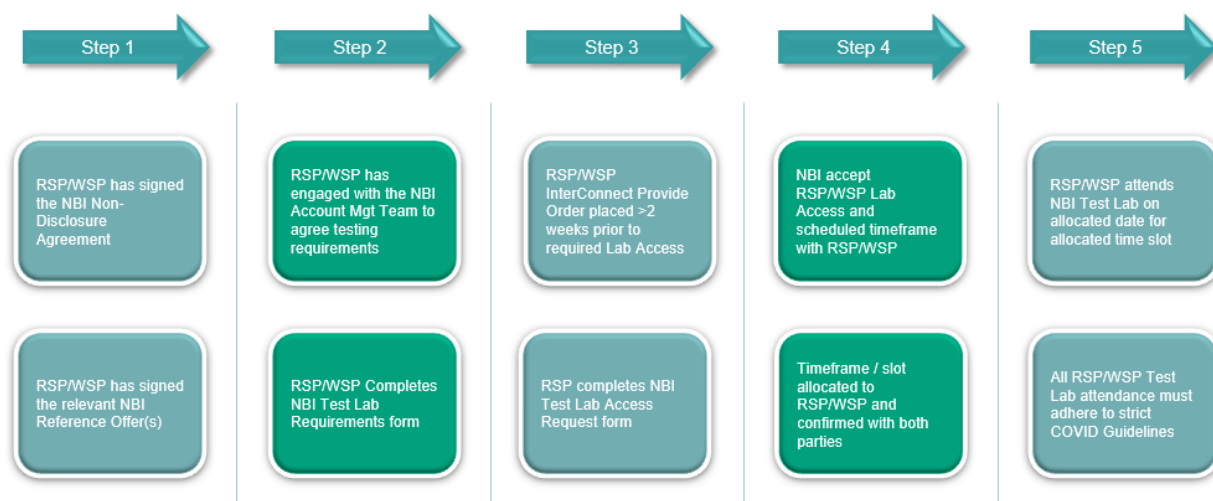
Step 1

RSP/WSP has signed the NBI Non-Disclosure Agreement

RSP/WSP has signed the relevant NBI Reference Offer(s)

Step 2

RSP/WSP has engaged with the NBI Account Mgt Team to agree testing requirements

RSP/WSP Completes NBI Test Lab Requirements form

Step 3

RSP/WSP InterConnect Provide Order placed >2 weeks prior to required Lab Access

RSP completes NBI Test Lab Access Request form

Step 4

NBI accept RSP/WSP Lab Access and scheduled timeframe with RSP/WSP

Timeframe / slot allocated to RSP/WSP and confirmed with both parties

Step 5

RSP/WSP attends NBI Test Lab on allocated date for allocated time slot

All RSP/WSP Test Lab attendance must adhere to strict COVID Guidelines